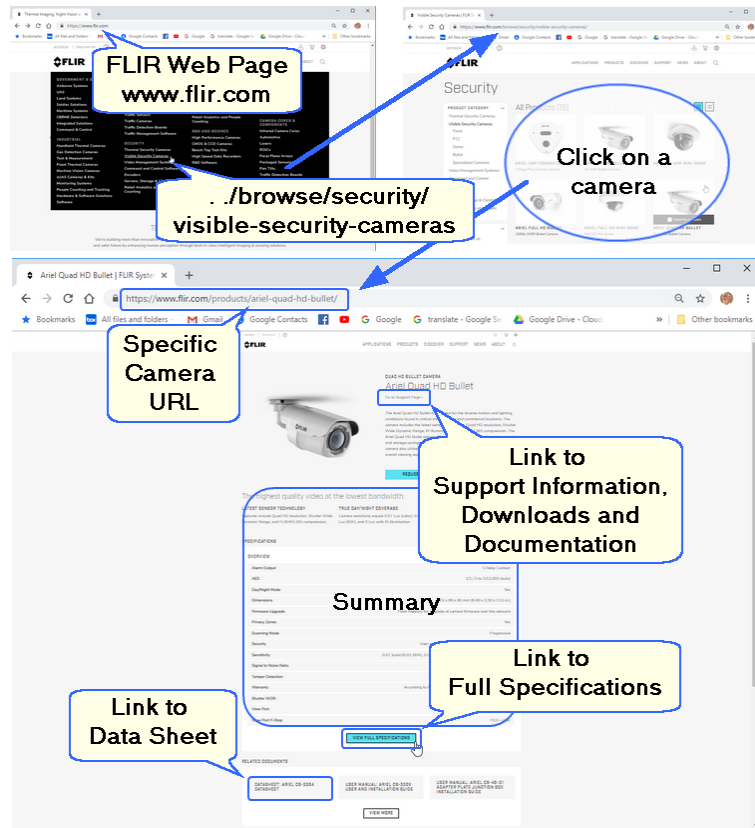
FLIR Web Page
www.flir.com

. ./browse/security/
visible-security-cameras

Click on a
camera

Security

All Products

Ariel Quad HD Bullet | FLIR Syste

https://www.flir.com/products/ariel-quad-hd-bullet/

Bookmarks All files and folders Gmail Google Contacts Google translate - Google Se Google Drive - Cloud Other bookmarks

Specific
Camera
URL

FLIR

APPLICATIONS PRODUCTS DISCOVER SUPPORT NEWS ABOUT

QUAD HD BULLET CAMERA
Ariel Quad HD Bullet

Go to Support Page

Link to
Support Information,
Downloads and
Documentation

The highest quality video at the lowest bandwidth.

LATEST SENSOR TECHNOLOGY

TRUE DAY/NIGHT COVERAGE

SPECIFICATIONS

OVERVIEW

Alarm Output

IRIS

Day/Night Mode

Dimensions

Firmware Upgrade

Privacy Zones

Operating Mode

Security

Sensitivity

Signal to Noise Ratio

Tamper Detection

Warranty

Shutter WDR

View Port

Summary

Link to
Full Specifications

Link to
Data Sheet

VIEW FULL SPECIFICATIONS

RELATED DOCUMENTS

DATASHEET: ARIEL CB-3304
DATASHEET

USER MANUAL: ARIEL CB-3304
USER AND INSTALLATION GUIDE

USER MANUAL: ARIEL CB-4E-01
ADAPTER PLATE JUNCTION BOX
INSTALLATION GUIDE

VIEW MORE